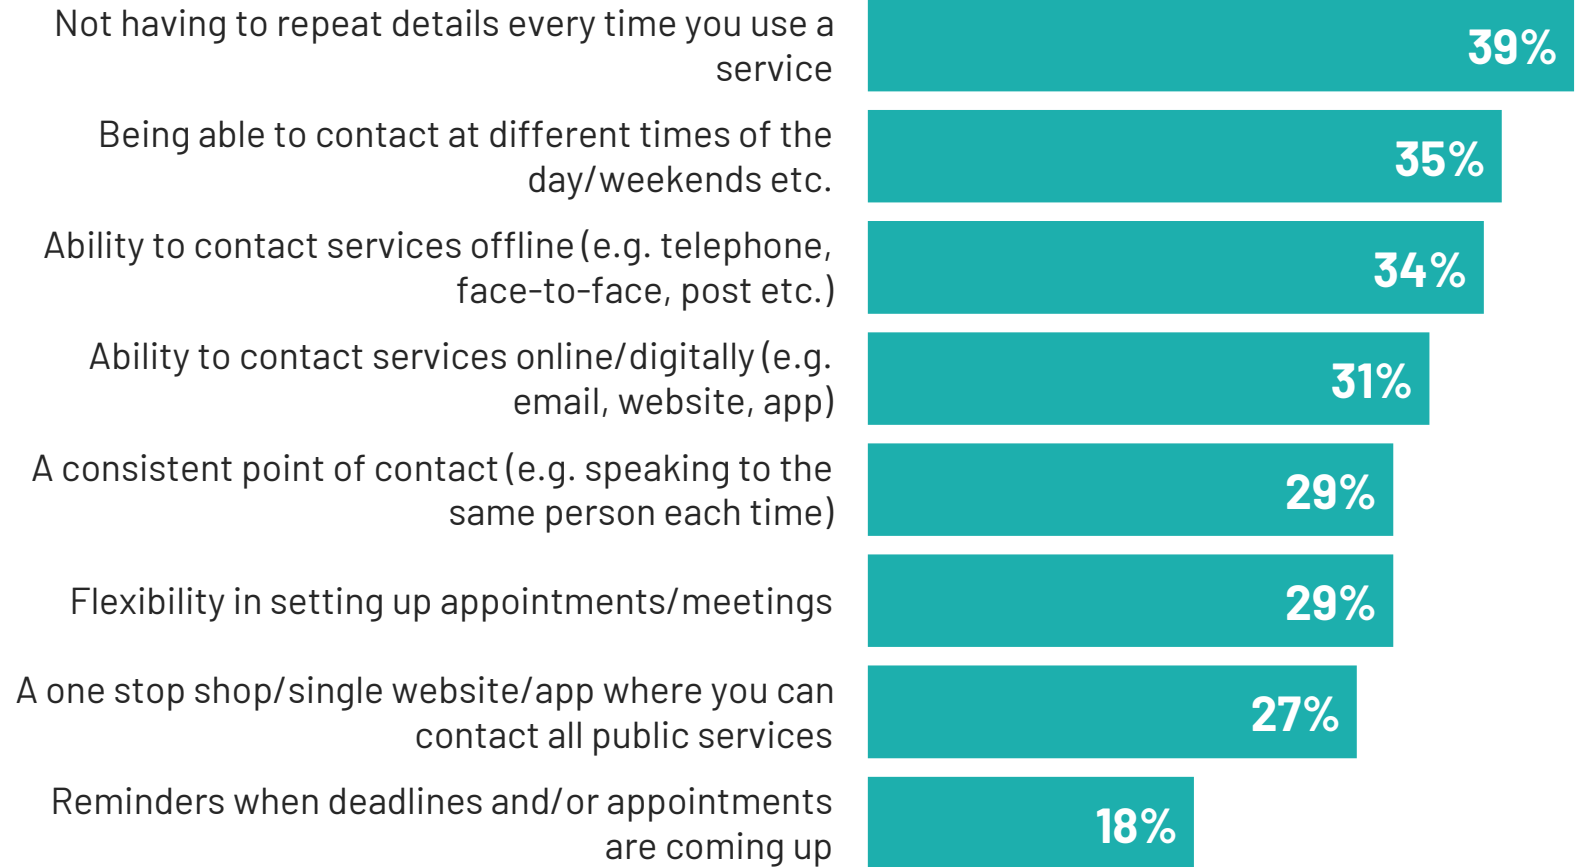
Not having to repeat details every time you use a service
39%

Being able to contact at different times of the day/weekends etc.
35%

Ability to contact services offline (e.g. telephone, face-to-face, post etc.)
34%

Ability to contact services online/digitally (e.g. email, website, app)
31%

A consistent point of contact (e.g. speaking to the same person each time)
29%

Flexibility in setting up appointments/meetings
29%

A one stop shop/single website/app where you can contact all public services
27%

Reminders when deadlines and/or appointments are coming up
18%